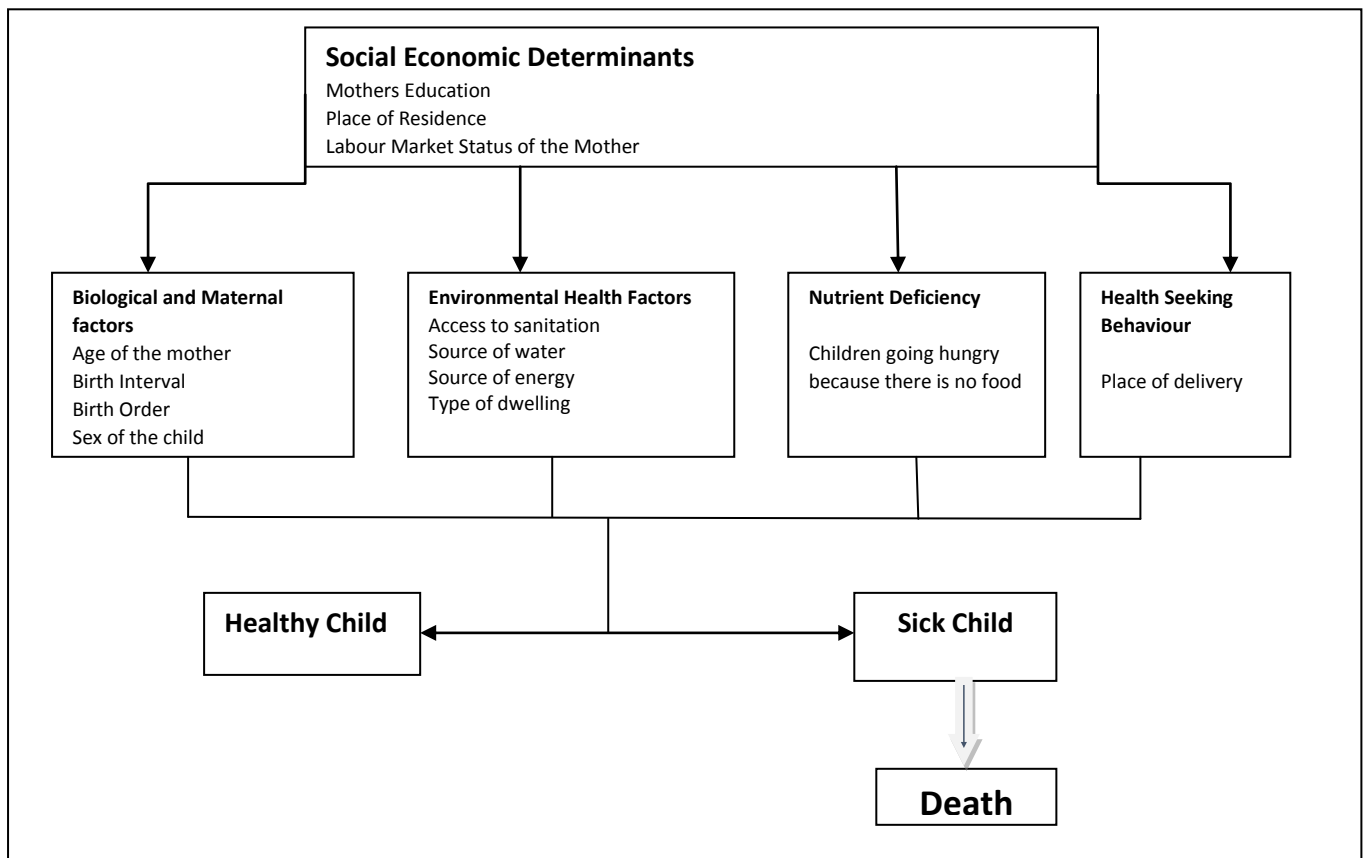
Social Economic Determinants
Mothers Education
Place of Residence
Labour Market Status of the Mother

Biological and Maternal factors
Age of the mother
Birth Interval
Birth Order
Sex of the child

Environmental Health Factors
Access to sanitation
Source of water
Source of energy
Type of dwelling

Nutrient Deficiency
Children going hungry because there is no food

Health Seeking Behaviour
Place of delivery

Healthy Child

Sick Child

Death